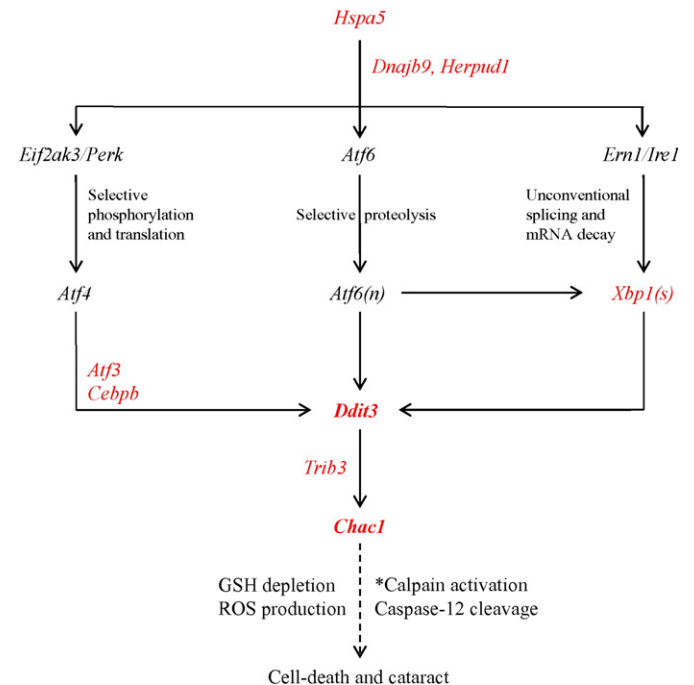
Hspa5

Dnajb9, Herpud1

Eif2ak3/Perk

Selective phosphorylation and translation

Atf6

Selective proteolysis

Ern1/Ire1

Unconventional splicing and mRNA decay

Atf4

Atf6(n)

Xbp1(s)

Atf3
Cebpb

Ddit3

Trib3

Chac1

GSH depletion
ROS production

*Calpain activation
Caspase-12 cleavage

Cell-death and cataract